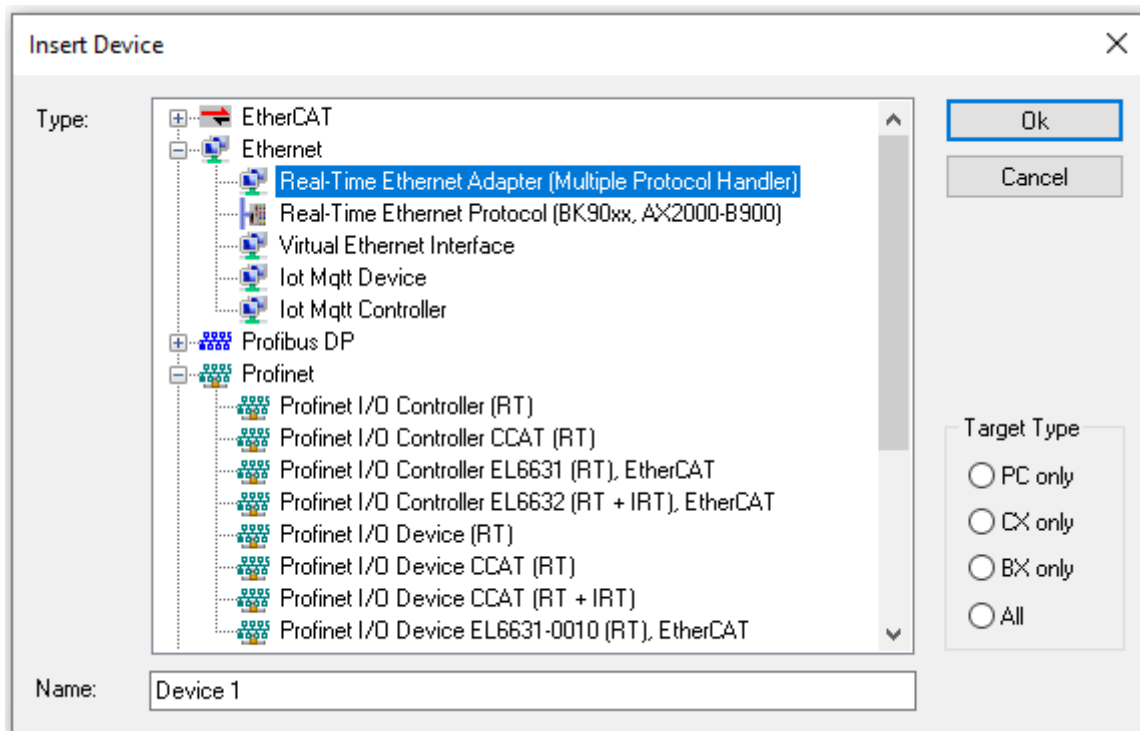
Insert Device

Type:

EtherCAT
Ethernet
Real-Time Ethernet Adapter (Multiple Protocol Handler)
Real-Time Ethernet Protocol (BK90xx, AX2000-B900)
Virtual Ethernet Interface
Iot Mqtt Device
Iot Mqtt Controller
Profibus DP
Profinet
Profinet I/O Controller (RT)
Profinet I/O Controller CCAT (RT)
Profinet I/O Controller EL6631 (RT), EtherCAT
Profinet I/O Controller EL6632 (RT + IRT), EtherCAT
Profinet I/O Device (RT)
Profinet I/O Device CCAT (RT)
Profinet I/O Device CCAT (RT + IRT)
Profinet I/O Device EL6631-0010 (RT), EtherCAT

Ok
Cancel

Target Type
PC only
CX only
BX only
All

Name: Device 1